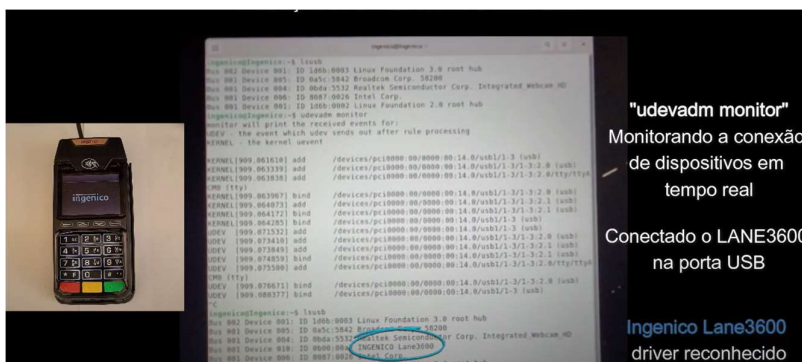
ingenico@ingenico:~$ lsusb
Bus 002 Device 001: ID 1d6b:0003 Linux Foundation 3.0 root hub
Bus 001 Device 005: ID 0a5c:5842 Broadcom Corp. 58200
Bus 001 Device 004: ID 0bda:5532 Realtek Semiconductor Corp. Integrated Webcam HD
Bus 001 Device 006: ID 8087:0026 Intel Corp.
Bus 001 Device 001: ID 1d6b:0002 Linux Foundation 2.0 root hub
ingenico@ingenico:~$ udevadm monitor
monitor will print the received events for:
UDEV - the event which udev sends out after rule processing
KERNEL - the kernel uevent

KERNEL[909.061610] add /devices/pci0000:00/0000:00:14.0/usb1/1-3 (usb)
KERNEL[909.063339] add /devices/pci0000:00/0000:00:14.0/usb1/1-3/1-3:2.0 (usb)
KERNEL[909.063638] add /devices/pci0000:00/0000:00:14.0/usb1/1-3/1-3:2.0/tty/ttyA
CM0 (tty)
KERNEL[909.063967] bind /devices/pci0000:00/0000:00:14.0/usb1/1-3/1-3:2.0 (usb)
KERNEL[909.064073] add /devices/pci0000:00/0000:00:14.0/usb1/1-3/1-3:2.1 (usb)
KERNEL[909.064172] bind /devices/pci0000:00/0000:00:14.0/usb1/1-3/1-3:2.1 (usb)
KERNEL[909.064285] bind /devices/pci0000:00/0000:00:14.0/usb1/1-3 (usb)
UDEV [909.071532] add /devices/pci0000:00/0000:00:14.0/usb1/1-3 (usb)
UDEV [909.073410] add /devices/pci0000:00/0000:00:14.0/usb1/1-3/1-3:2.0 (usb)
UDEV [909.073849] add /devices/pci0000:00/0000:00:14.0/usb1/1-3/1-3:2.1 (usb)
UDEV [909.074859] bind /devices/pci0000:00/0000:00:14.0/usb1/1-3/1-3:2.1 (usb)
UDEV [909.075500] add /devices/pci0000:00/0000:00:14.0/usb1/1-3/1-3:2.0/tty/ttyA
CM0 (tty)
UDEV [909.076671] bind /devices/pci0000:00/0000:00:14.0/usb1/1-3/1-3:2.0 (usb)
UDEV [909.080377] bind /devices/pci0000:00/0000:00:14.0/usb1/1-3 (usb)
^C
ingenico@ingenico:~$ lsusb
Bus 002 Device 001: ID 1d6b:0003 Linux Foundation 3.0 root hub
Bus 001 Device 005: ID 0a5c:5842 Broadcom Corp. 58200
Bus 001 Device 004: ID 0bda:5532 Realtek Semiconductor Corp. Integrated Webcam HD
Bus 001 Device 010: ID 0b00:0084 INGENICO Lane3600
Bus 001 Device 006: ID 8087:0026 Intel Corp.

ingenico

"udevadm monitor"
Monitorando a conexão de dispositivos em tempo real

Conectado o LANE3600 na porta USB

Ingenico Lane3600 driver reconhecido